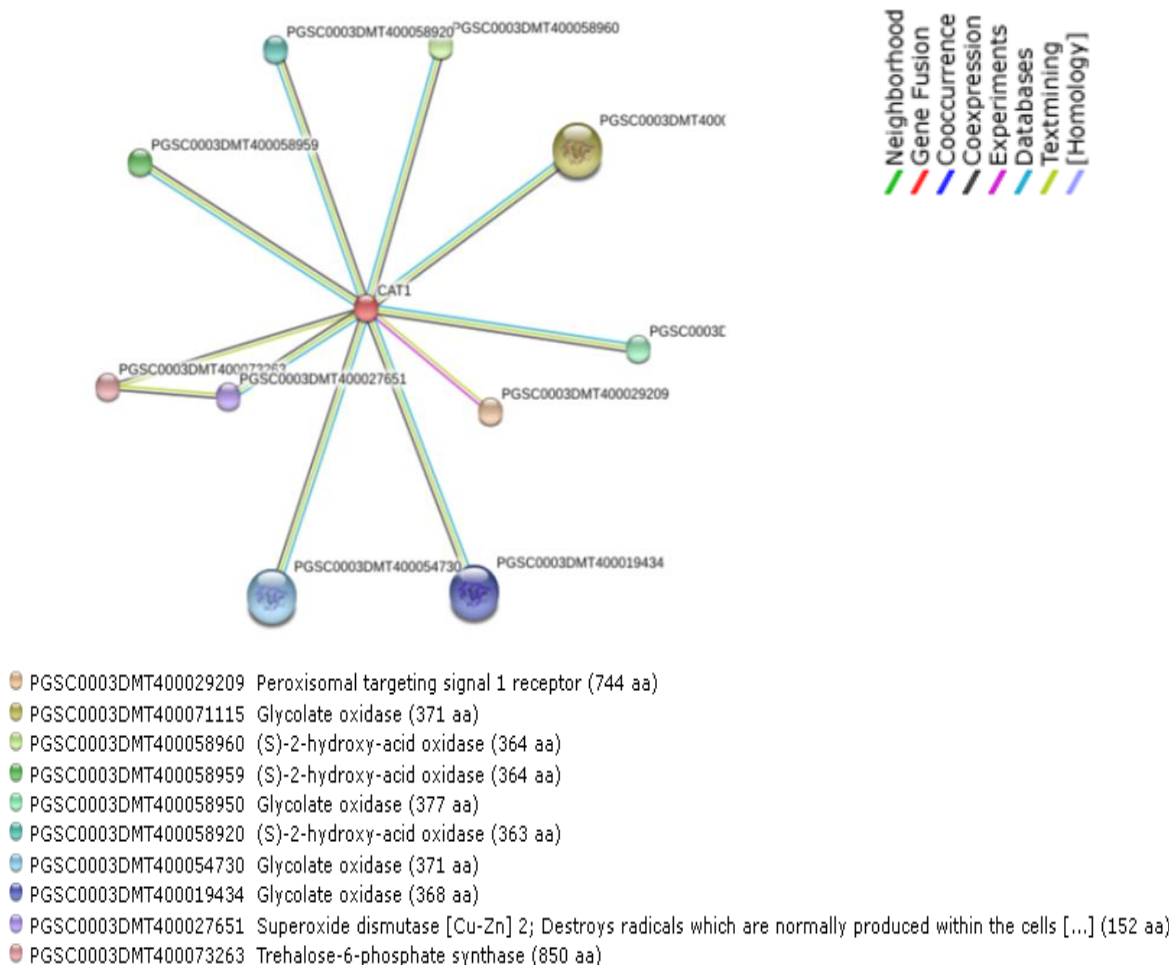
PGSC0003DMT400058920
PGSC0003DMT400058960
PGSC0003DMT400058959
PGSC0003DMT400(
CAT1
PGSC0003D
PGSC0003DMT400073263
PGSC0003DMT400027651
PGSC0003DMT400029209
PGSC0003DMT400054730
PGSC0003DMT400019434

Neighborhood
Gene Fusion
Cooccurrence
Coexpression
Experiments
Databases
Textmining
[Homology]

PGSC0003DMT400029209 Peroxisomal targeting signal 1 receptor (744 aa)
PGSC0003DMT400071115 Glycolate oxidase (371 aa)
PGSC0003DMT400058960 (S)-2-hydroxy-acid oxidase (364 aa)
PGSC0003DMT400058959 (S)-2-hydroxy-acid oxidase (364 aa)
PGSC0003DMT400058950 Glycolate oxidase (377 aa)
PGSC0003DMT400058920 (S)-2-hydroxy-acid oxidase (363 aa)
PGSC0003DMT400054730 Glycolate oxidase (371 aa)
PGSC0003DMT400019434 Glycolate oxidase (368 aa)
PGSC0003DMT400027651 Superoxide dismutase [Cu-Zn] 2; Destroys radicals which are normally produced within the cells [...] (152 aa)
PGSC0003DMT400073263 Trehalose-6-phosphate synthase (850 aa)